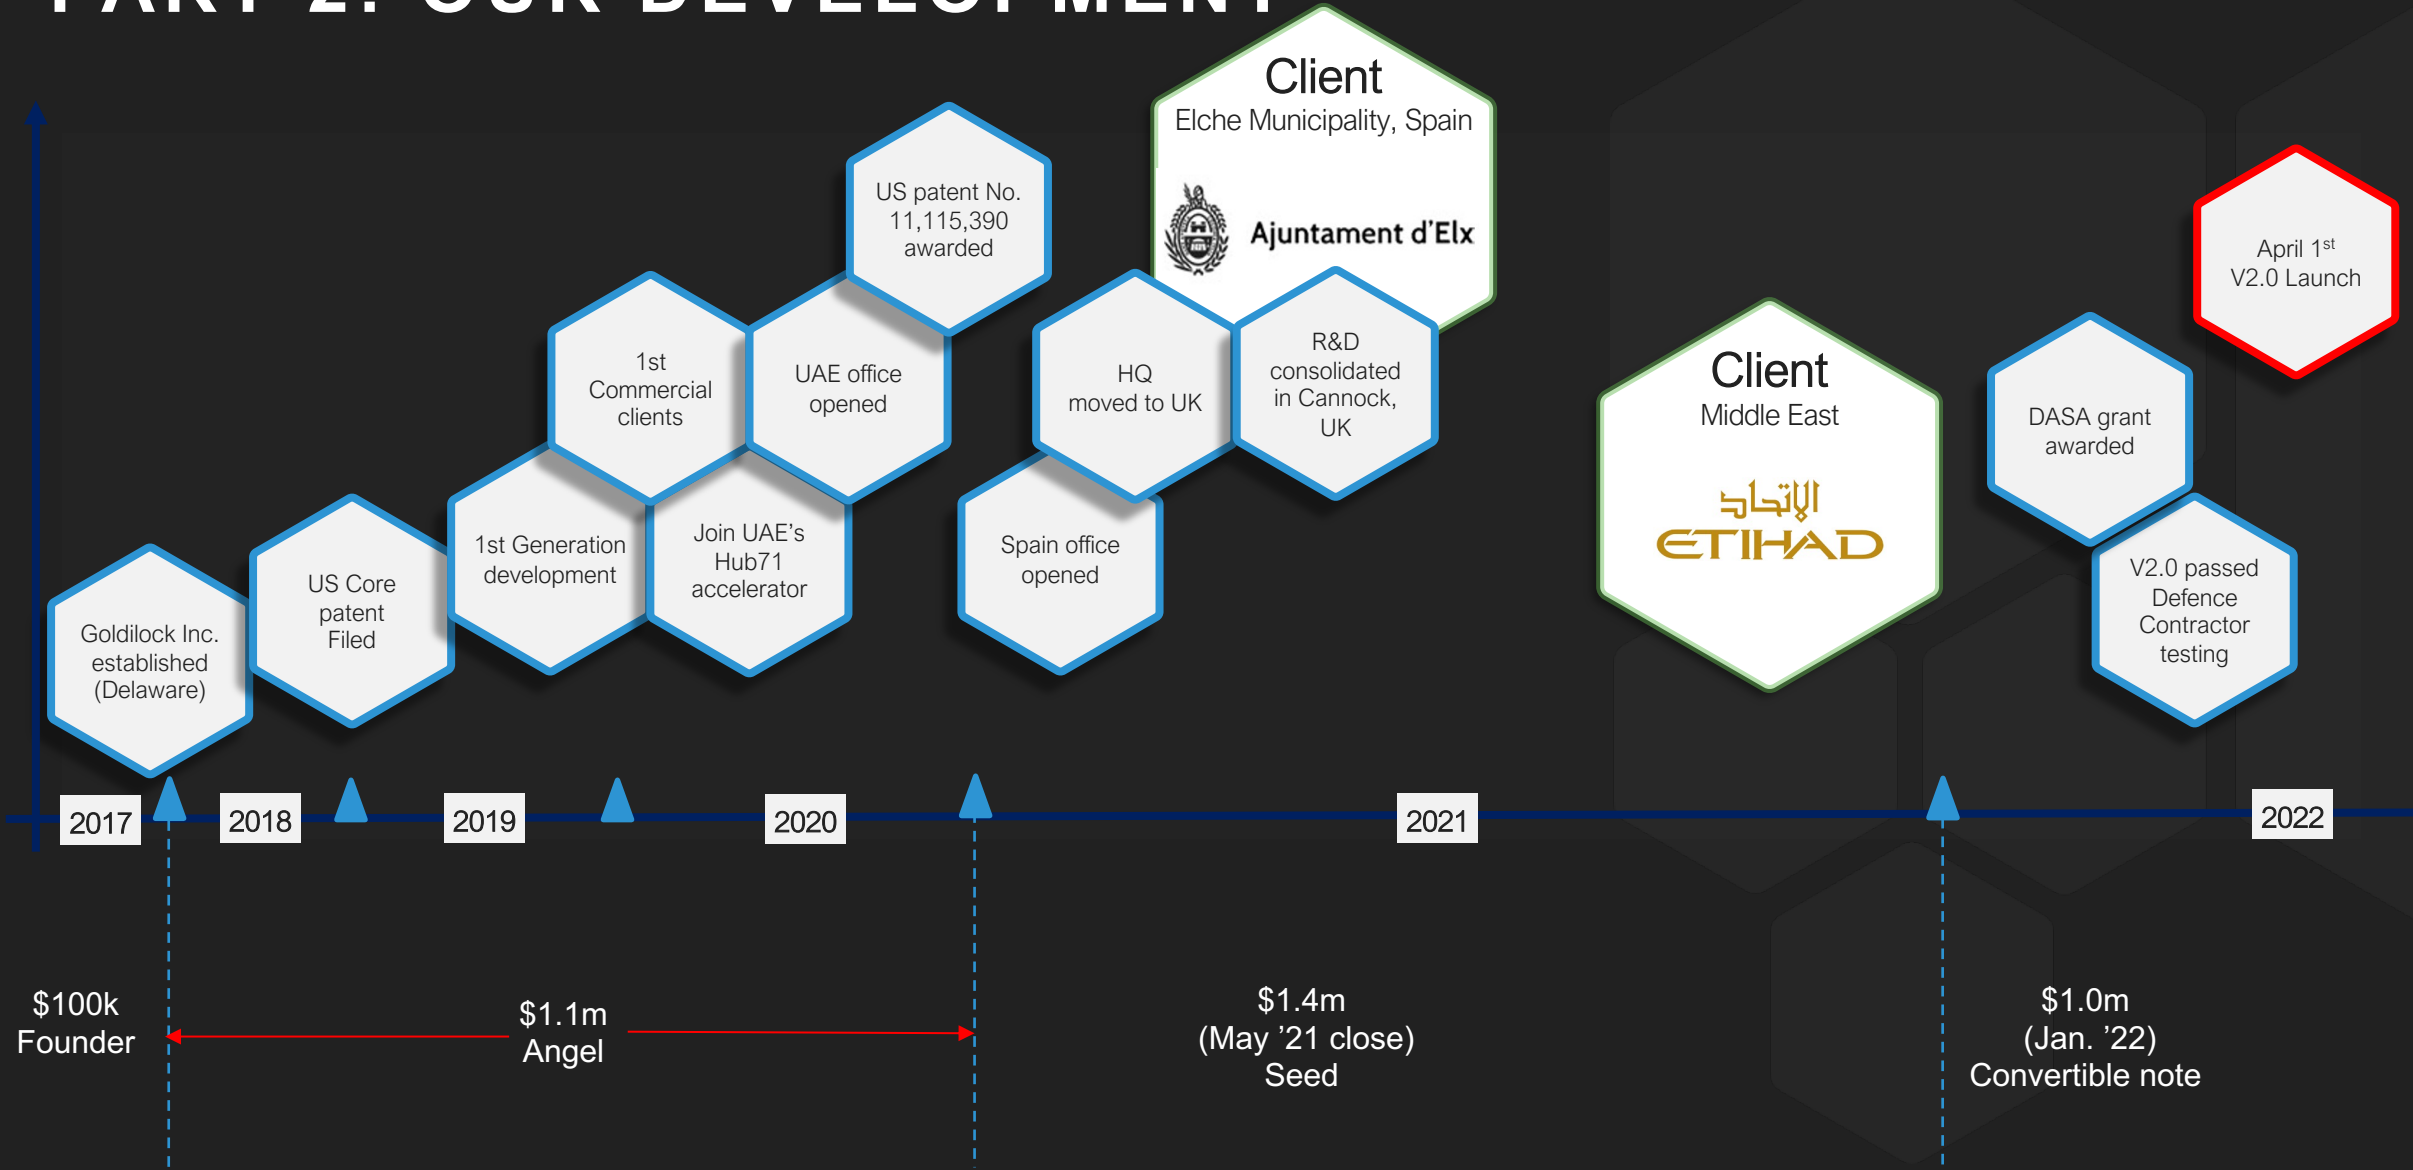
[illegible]

Client
Elche Municipality, Spain
Ajuntament d'Elx

US patent No. 11,115,390 awarded

1st Commercial clients

UAE office opened

HQ moved to UK

R&D consolidated in Cannock, UK

April 1$^{st}$
V2.0 Launch

Client
Middle East
الاتحاد
ETIHAD

DASA grant awarded

Goldilock Inc. established (Delaware)

US Core patent Filed

1st Generation development

Join UAE's Hub71 accelerator

Spain office opened

V2.0 passed Defence Contractor testing

2017

2018

2019

2020

2021

2022

$100k
Founder

$1.1m
Angel

$1.4m
(May '21 close)
Seed

$1.0m
(Jan. '22)
Convertible note